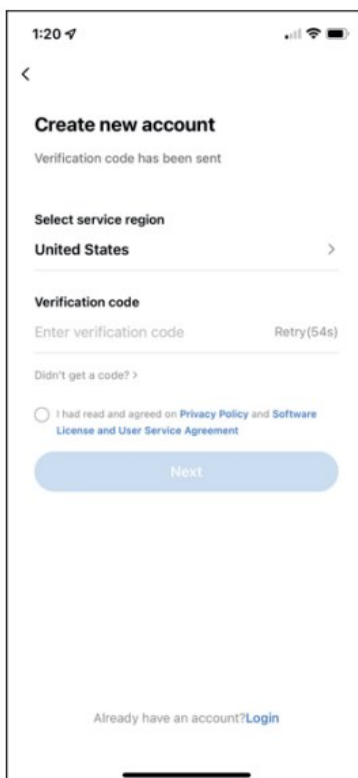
1:20

<

Create new account

Verification code has been sent

Select service region

United States >

Verification code

Enter verification code Retry(54s)

Didn't get a code? >

I had read and agreed on Privacy Policy and Software License and User Service Agreement

Next

Already have an account?Login